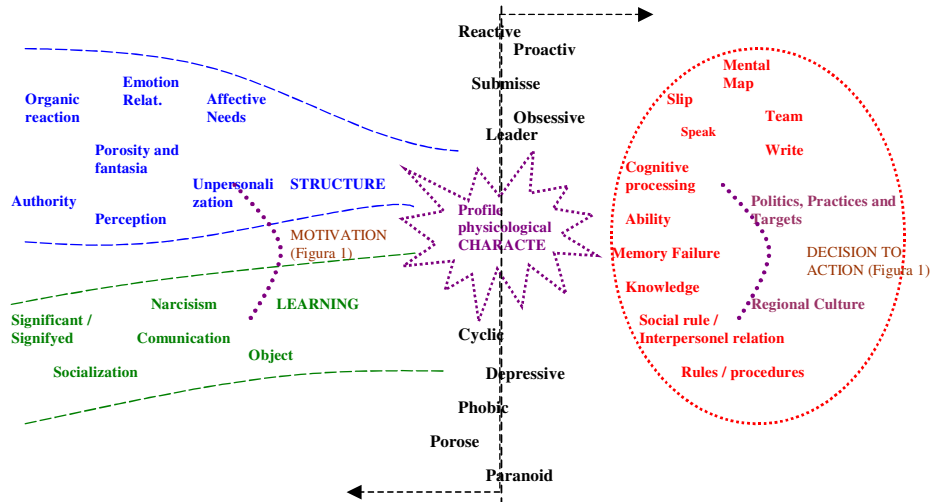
Reactive
Proactiv
Submisse
Obsessive
Leader

Organic reaction
Emotion Relat.
Affective Needs
Porosity and fantasia
Authority
Unpersonalization
STRUCTURE
Perception
MOTIVATION (Figura 1)
Narcisism
LEARNING
Significant / Signifyed
Comunication
Object
Socialization

Profile physiological CHARACTE

Mental Map
Slip
Team
Speak
Write
Cognitive processing
Politics, Practices and Targets
Ability
Memory Failure
DECISION TO ACTION (Figura 1)
Knowledge
Regional Culture
Social rule / Interpersonel relation
Rules / procedures

Cyclic
Depressive
Phobic
Porose
Paranoid